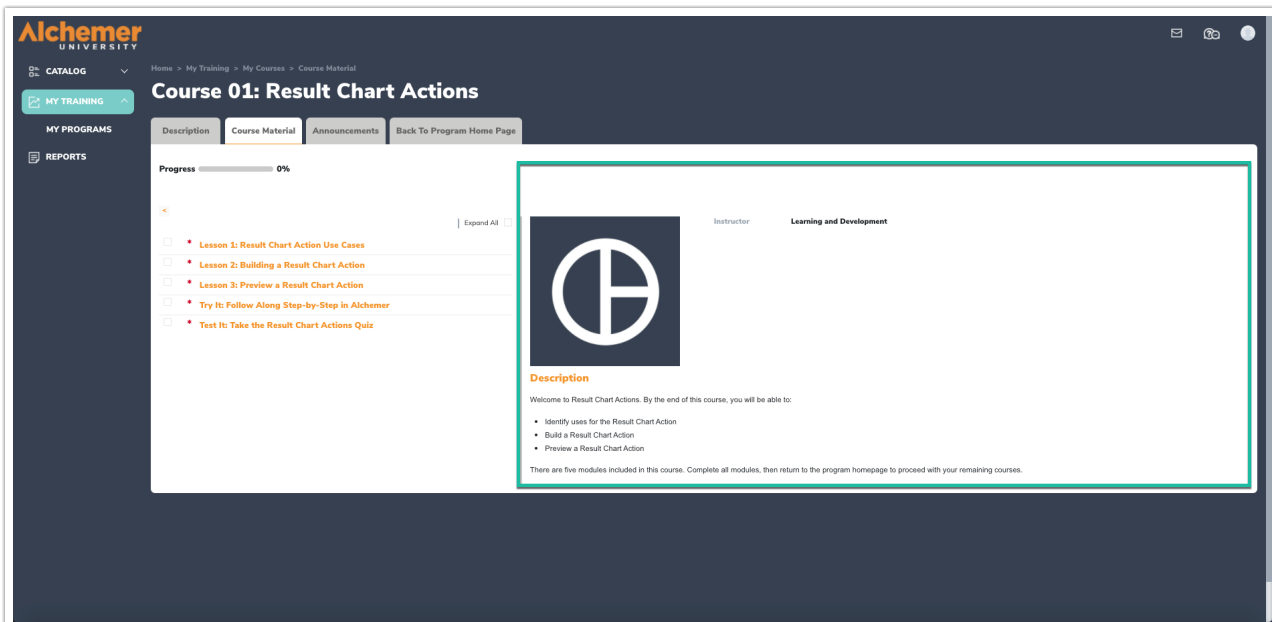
Alchemer UNIVERSITY

CATALOG
MY TRAINING
MY PROGRAMS
REPORTS

Home > My Training > My Courses > Course Material

Course 01: Result Chart Actions

Description | Course Material | Announcements | Back To Program Home Page

Progress 0%

<

Expand All

* Lesson 1: Result Chart Action Use Cases
* Lesson 2: Building a Result Chart Action
* Lesson 3: Preview a Result Chart Action
* Try It: Follow Along Step-by-Step in Alchemer
* Test It: Take the Result Chart Actions Quiz

Instructor Learning and Development

Description

Welcome to Result Chart Actions. By the end of this course, you will be able to:

- Identify uses for the Result Chart Action
- Build a Result Chart Action
- Preview a Result Chart Action

There are five modules included in this course. Complete all modules, then return to the program homepage to proceed with your remaining courses.